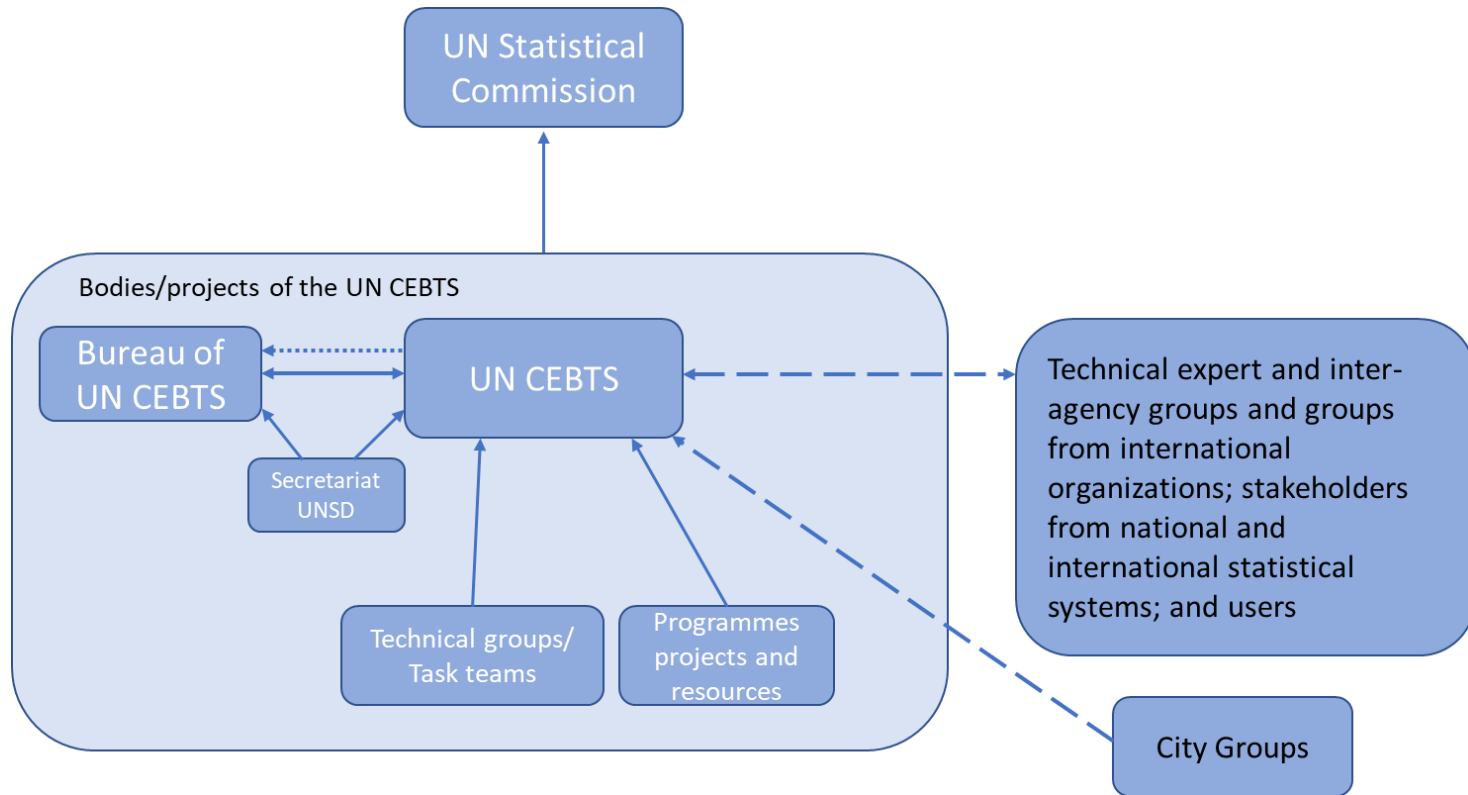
UN Statistical Commission

Bodies/projects of the UN CEBTS

Bureau of UN CEBTS

UN CEBTS

Secretariat UNSD

Technical groups/ Task teams

Programmes projects and resources

Technical expert and inter-agency groups and groups from international organizations; stakeholders from national and international statistical systems; and users

City Groups